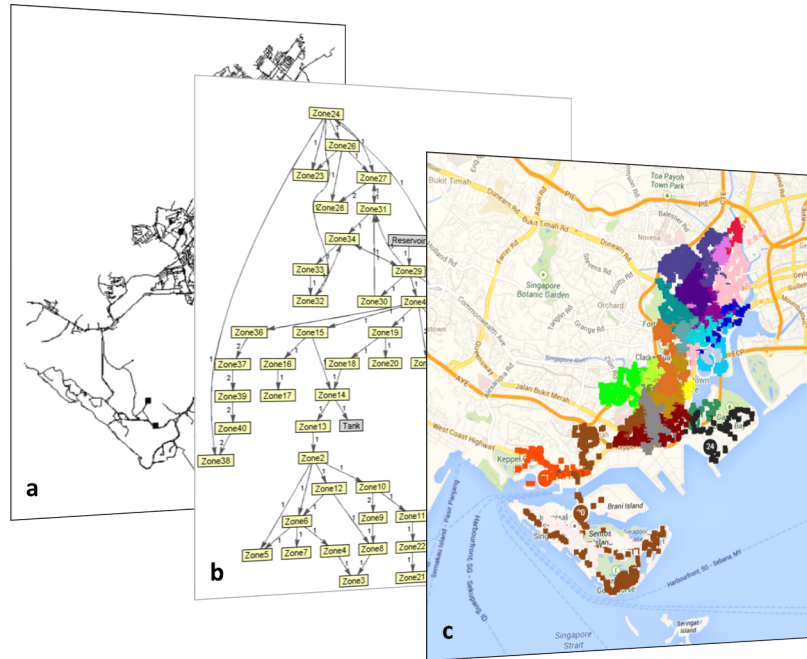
a

Zone24
Zone26
Zone23
Zone27
Zone28
Zone31
Zone34
Reservoir
Zone33
Zone29
Zone32
Zone30
Zone4
Zone36
Zone15
Zone19
Zone37
Zone16
Zone18
Zone20
Zone39
Zone17
Zone14
Zone40
Zone13
Tank
Zone38
Zone2
Zone12
Zone10
Zone6
Zone9
Zone11
Zone5
Zone7
Zone4
Zone8
Zone22
Zone3
Zone21
1
2

b

Toa Payoh Town Park
Bukit Timah
Dunearn Rd
Bukit Timah Rd
Singapore Botanic Garden
Novena
Orchard
Jalan Bukit Merah
West Coast Highway
Keppel
Brani Island
Sentosa Island
Singapore Strait
Harbourfront, SG - Batam, ID
Harbourfront, SG - Selatan, MY
Serangat Island
24

c